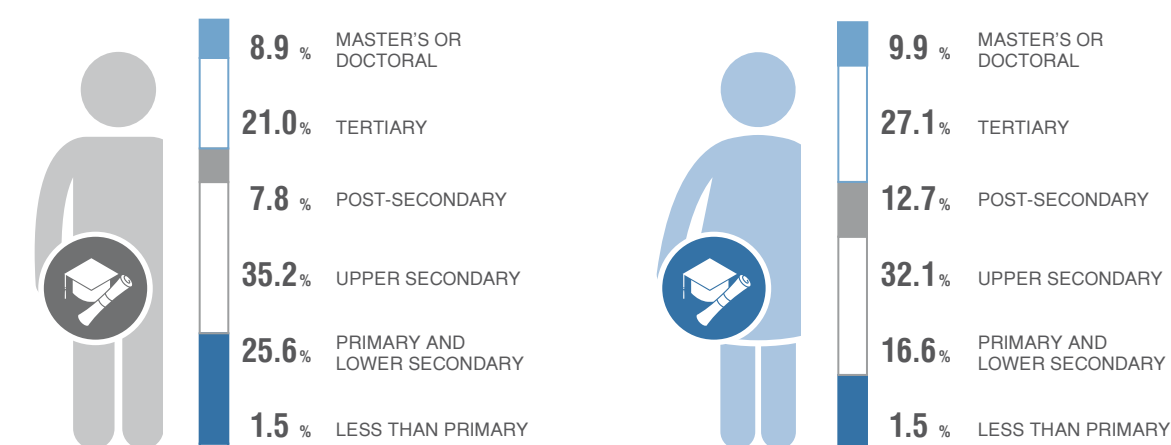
8.9 % MASTER'S OR DOCTORAL

21.0% TERTIARY

7.8 % POST-SECONDARY

35.2% UPPER SECONDARY

25.6% PRIMARY AND LOWER SECONDARY

1.5 % LESS THAN PRIMARY

9.9 % MASTER'S OR DOCTORAL

27.1% TERTIARY

12.7% POST-SECONDARY

32.1% UPPER SECONDARY

16.6% PRIMARY AND LOWER SECONDARY

1.5 % LESS THAN PRIMARY